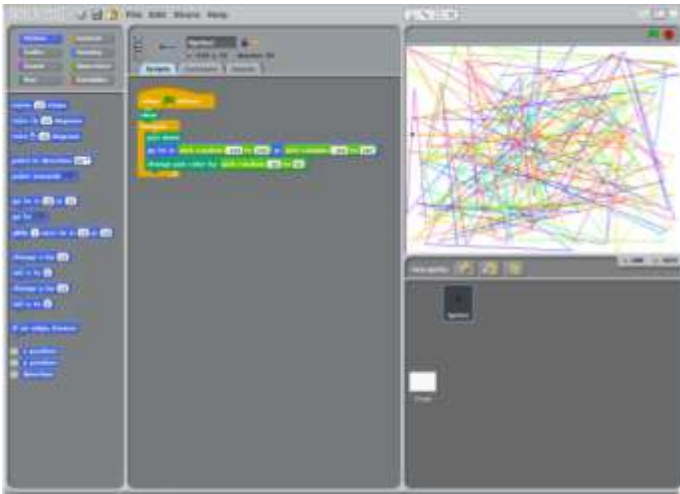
File Edit Share Help

Motion Control
Looks Sensing
Sound Operators
Pen Variables

Sprite1

Scripts Costumes Sounds

move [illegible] steps
turn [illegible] degrees
turn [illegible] degrees
point in direction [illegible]
point towards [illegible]
go to x: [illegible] y: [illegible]
go to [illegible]
glide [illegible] secs to x: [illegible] y: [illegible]
change x by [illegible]
set x to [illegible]
change y by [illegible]
set y to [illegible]
if on edge, bounce
x position
y position
direction

when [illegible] clicked
clear
forever
pen down
go to x: pick random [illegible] to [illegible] y: pick random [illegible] to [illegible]
change pen color by pick random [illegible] to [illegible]

New sprite:
Sprite1
Stage